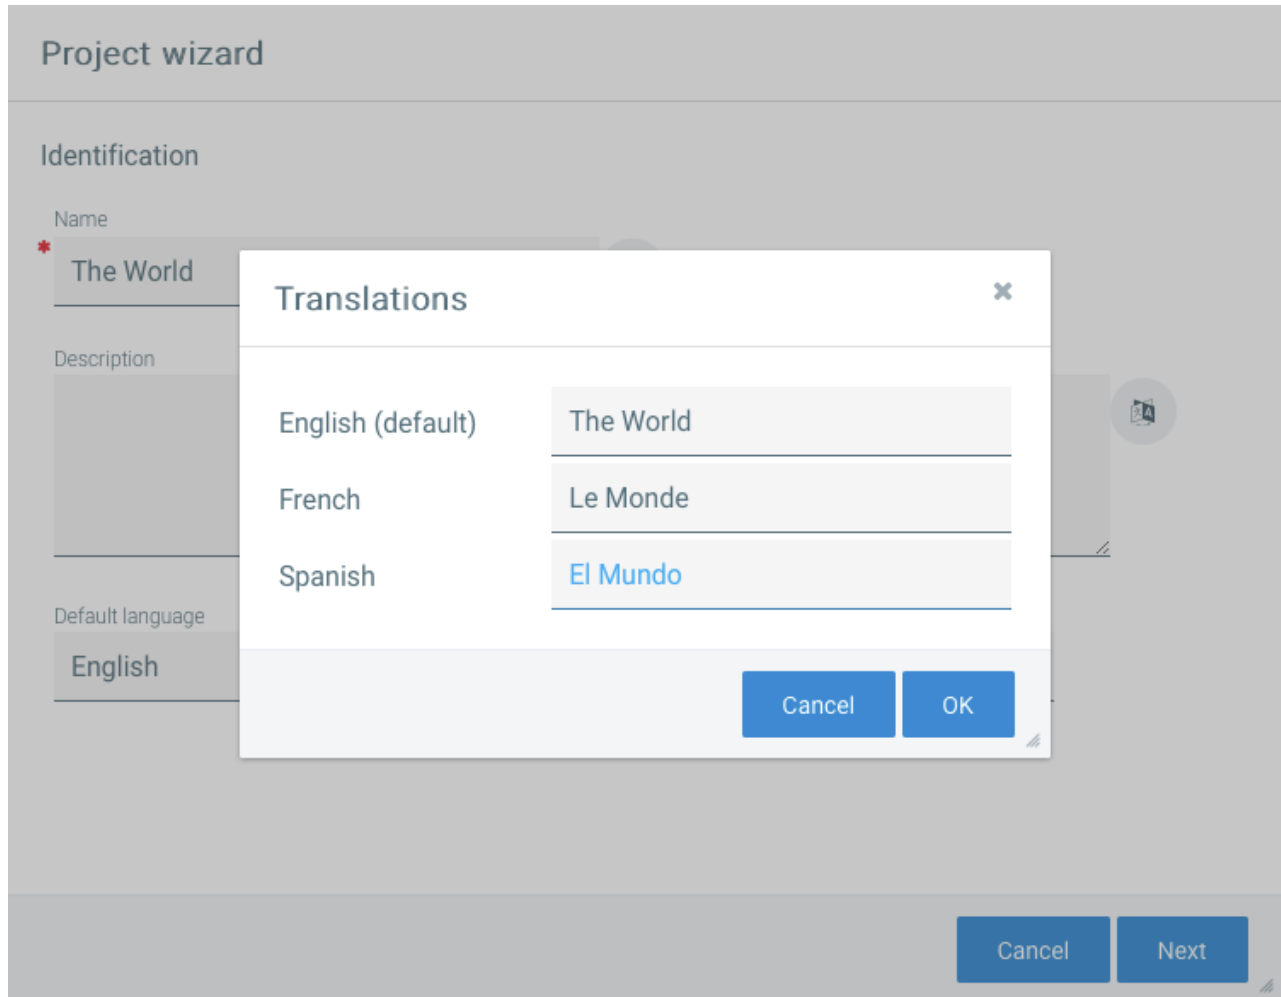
Project wizard

Identification

Name

*

The World

Description

Default language

English

Translations

×

English (default)

The World

French

Le Monde

Spanish

El Mundo

Cancel

OK

Cancel

Next